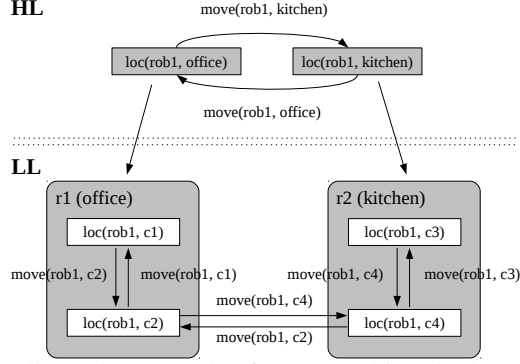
HL

move(rob1, kitchen)

loc(rob1, office)

loc(rob1, kitchen)

move(rob1, office)

LL

r1 (office)

loc(rob1, c1)

move(rob1, c2)

move(rob1, c1)

loc(rob1, c2)

r2 (kitchen)

loc(rob1, c3)

move(rob1, c4)

move(rob1, c3)

loc(rob1, c4)

move(rob1, c4)

move(rob1, c2)